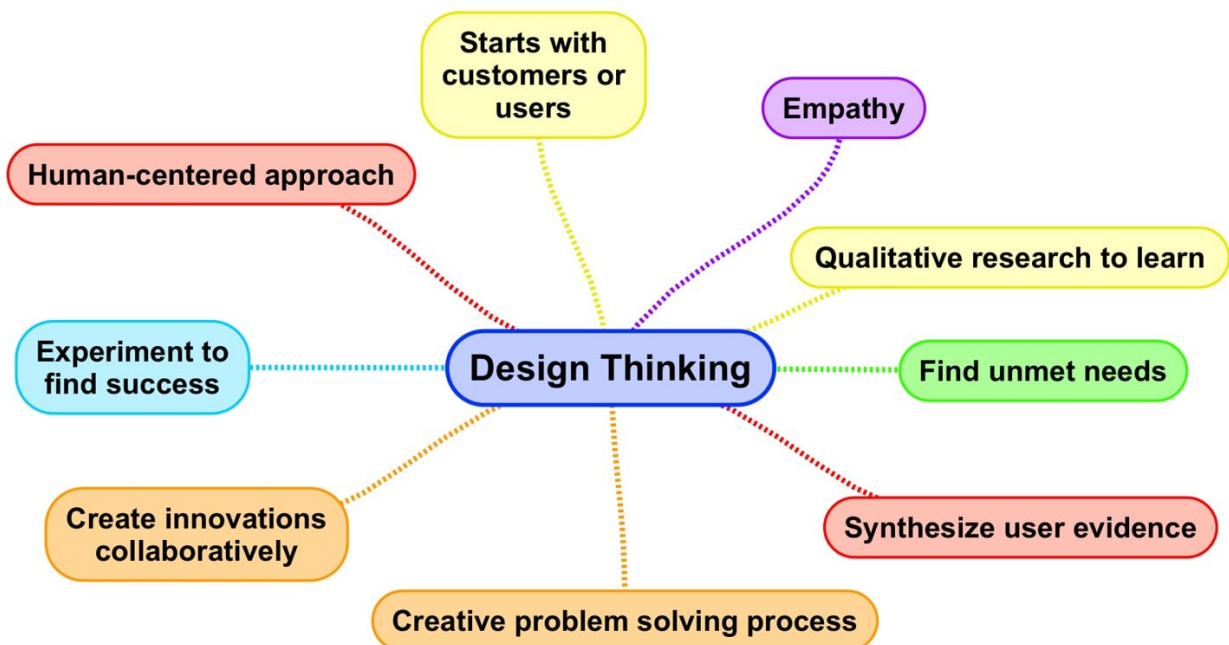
Design Thinking

Starts with customers or users

Empathy

Human-centered approach

Qualitative research to learn

Experiment to find success

Find unmet needs

Create innovations collaboratively

Synthesize user evidence

Creative problem solving process